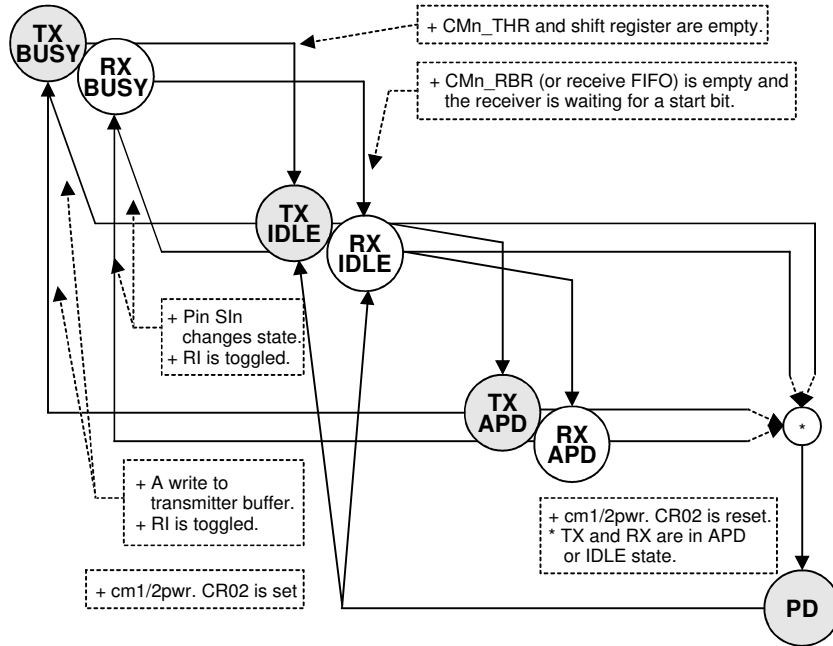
TX BUSY

RX BUSY

+ CMn_THR and shift register are empty.

+ CMn_RBR (or receive FIFO) is empty and the receiver is waiting for a start bit.

TX IDLE

RX IDLE

+ Pin SIn changes state.
+ RI is toggled.

TX APD

RX APD

*

+ A write to transmitter buffer.
+ RI is toggled.

+ cm1/2pwr. CR02 is reset.
* TX and RX are in APD or IDLE state.

+ cm1/2pwr. CR02 is set

PD